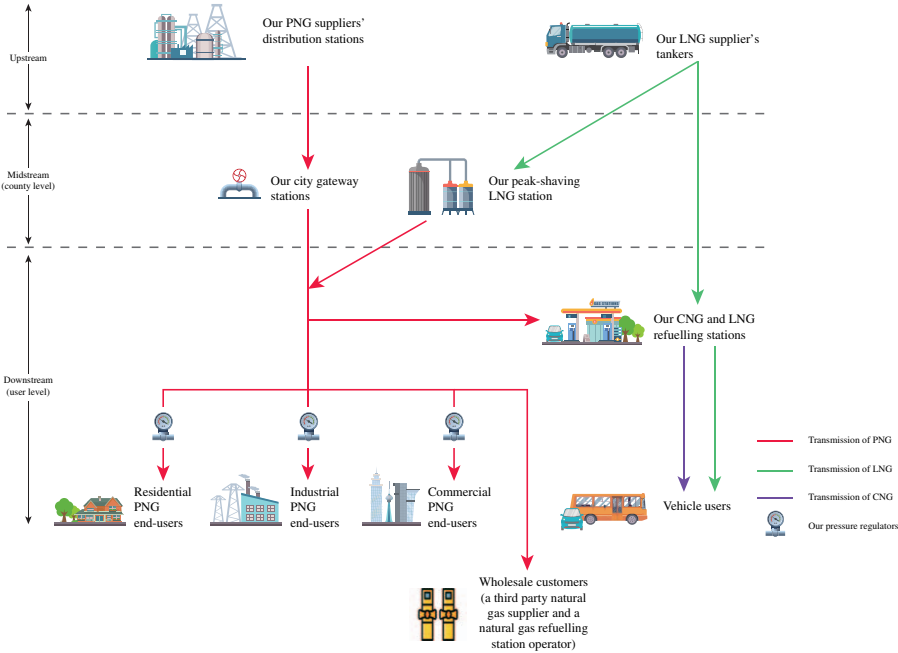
Upstream

Midstream (county level)

Downstream (user level)

Our PNG suppliers' distribution stations

Our LNG supplier's tankers

Our city gateway stations

Our peak-shaving LNG station

Our CNG and LNG refuelling stations

Residential PNG end-users

Industrial PNG end-users

Commercial PNG end-users

Vehicle users

Wholesale customers (a third party natural gas supplier and a natural gas refuelling station operator)

Transmission of PNG

Transmission of LNG

Transmission of CNG

Our pressure regulators